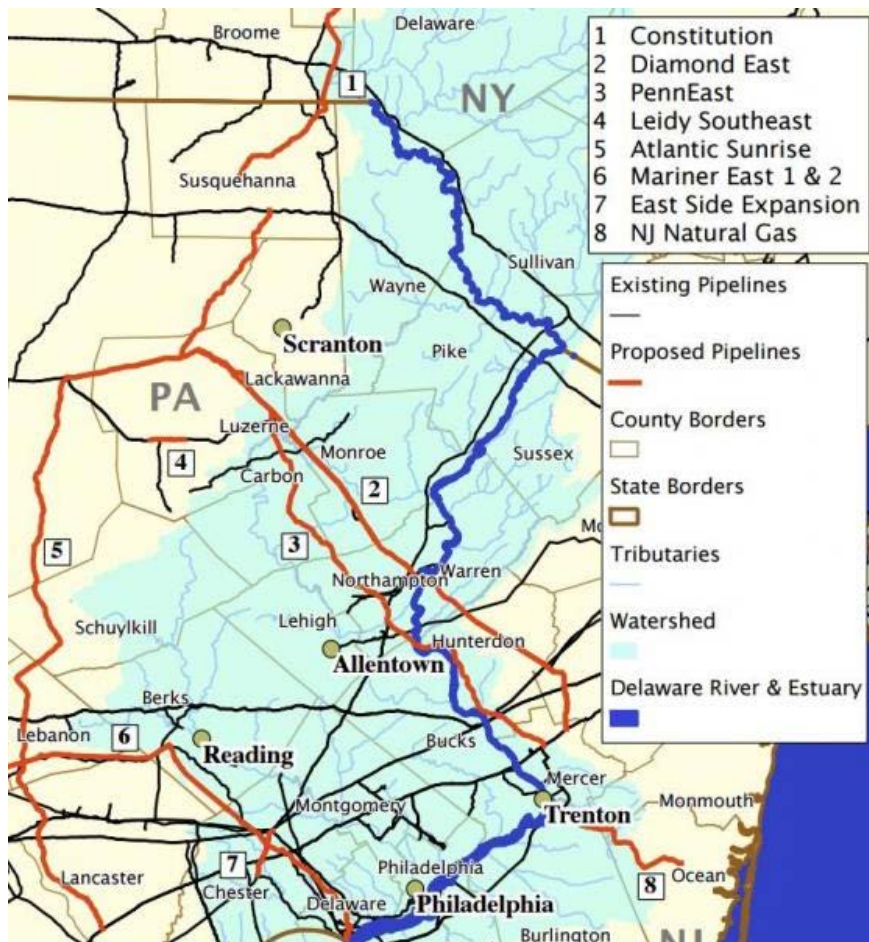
Broome
Delaware
1
NY
1 Constitution
2 Diamond East
3 PennEast
4 Leidy Southeast
5 Atlantic Sunrise
6 Mariner East 1 & 2
7 East Side Expansion
8 NJ Natural Gas
Susquehanna
Sullivan
Wayne
Existing Pipelines
Scranton
Pike
Proposed Pipelines
Lackawanna
PA
County Borders
Luzerne
4
Monroe
Sussex
Carbon
2
State Borders
5
3
Tributaries
Northampton
Warren
Schuylkill
Lehigh
Watershed
Hunterdon
Allentown
Delaware River & Estuary
Berks
Lebanon
6
Reading
Bucks
Mercer
Montgomery
Monmouth
Trenton
7
Philadelphia
8
Ocean
Lancaster
Chester
Delaware
Philadelphia
Burlington